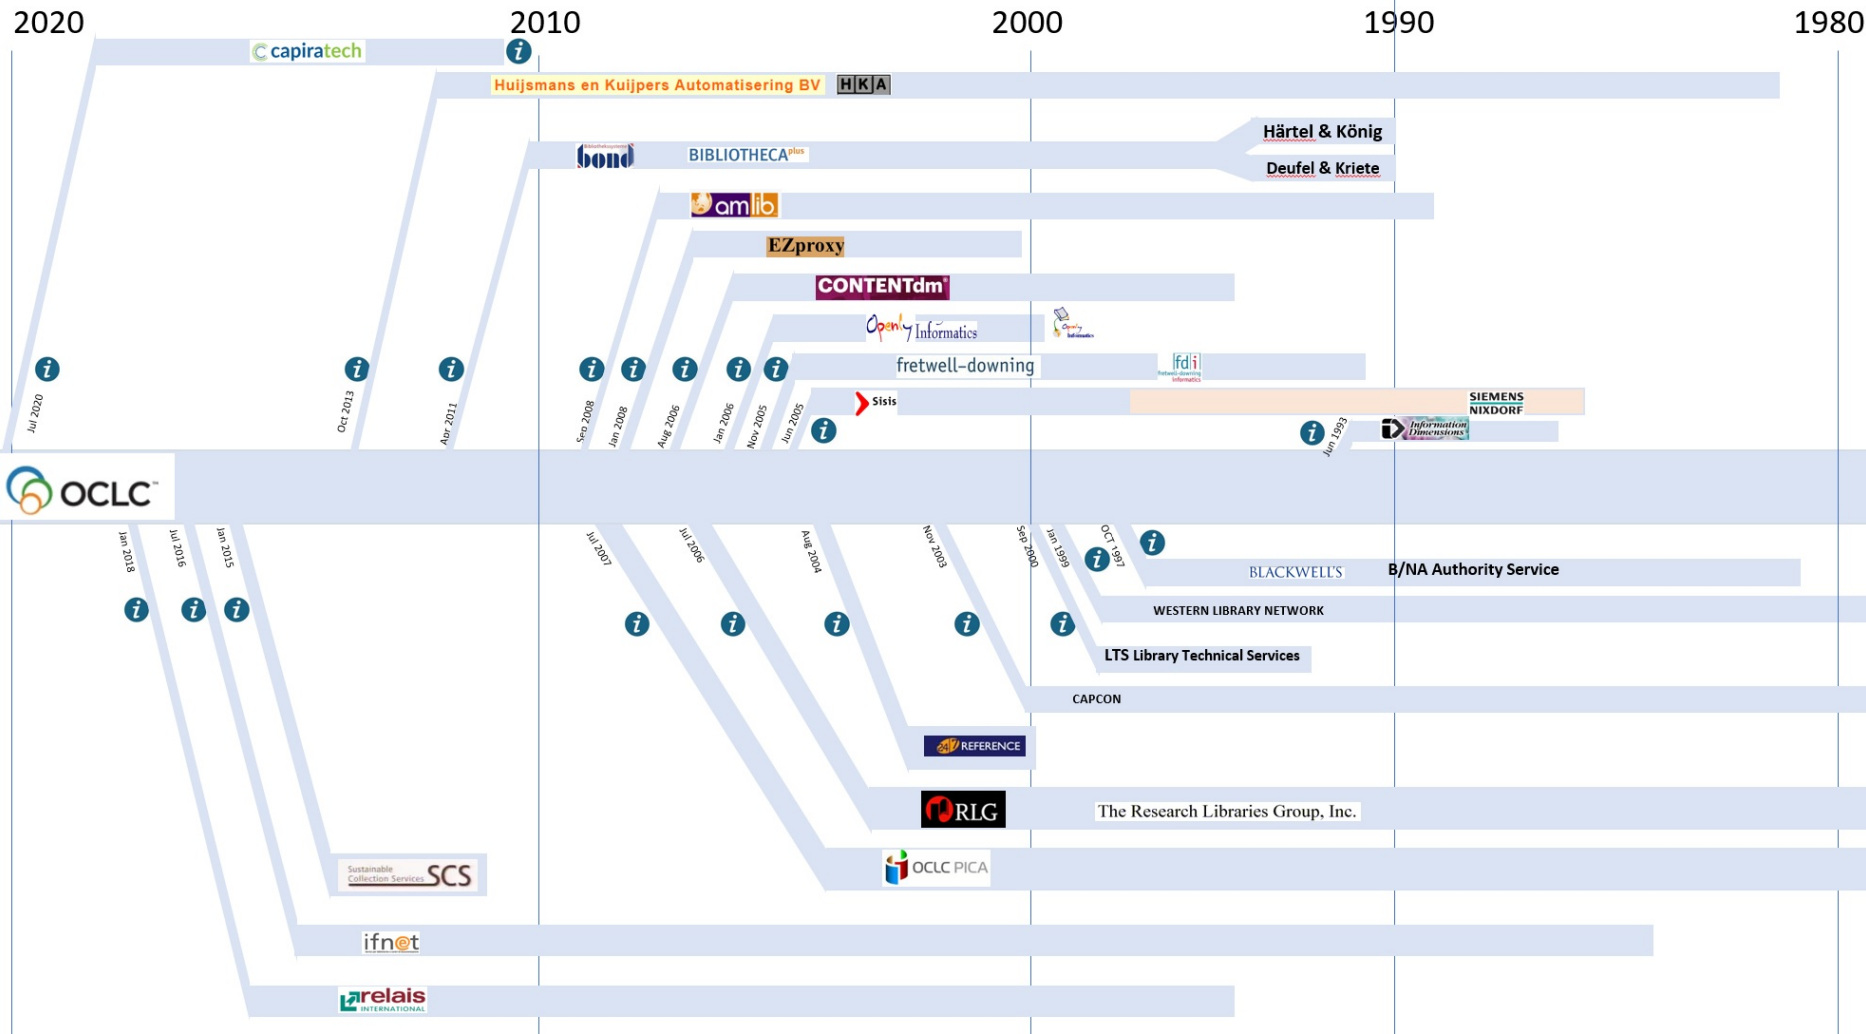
2020
2010
2000
1990
1980

capiratech
Huijsmans en Kuijpers Automatisering BV HKA
Härtel & König
Deufel & Kriete
bond BIBLIOTHECAplus
amlib
EZproxy
CONTENTdm
OpenlyInformatics
fretwell-downing
fdi
Sisis
SIEMENS NIXDORF
Information Dimensions

Jul 2020
Oct 2013
Apr 2011
Sep 2008
Jan 2008
Aug 2006
Jan 2006
Nov 2005
Jun 2005
Jun 1993

OCLC

Jan 2018
Jul 2016
Jan 2015
Jul 2007
Jul 2006
Aug 2004
Nov 2003
Sep 2000
Jan 1999
OCT 1997

BLACKWELL'S B/NA Authority Service
WESTERN LIBRARY NETWORK
LTS Library Technical Services
CAPCON
24/7 REFERENCE
RLG The Research Libraries Group, Inc.
Sustainable Collection Services SCS
OCLC PICA
ifnet
relais INTERNATIONAL